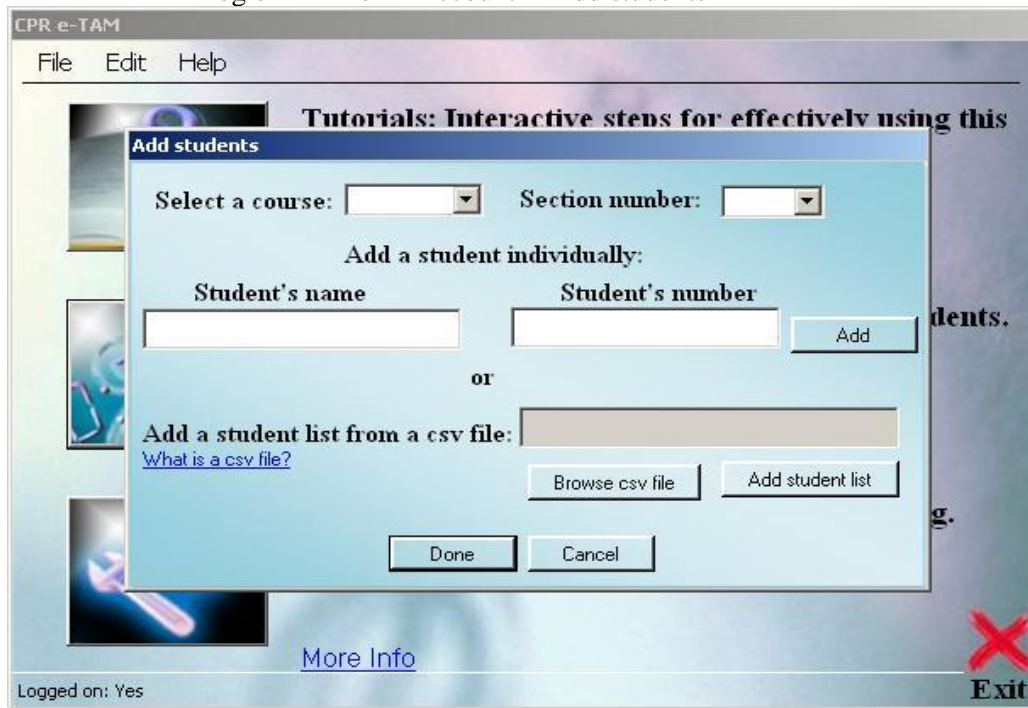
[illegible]

CPR e-TAM

File Edit Help

Tutorials: Interactive steps for effectively using this

Add students

Select a course:

Section number:

Add a student individually:

Student's name

Student's number

Add

dents.

or

Add a student list from a csv file:

What is a csv file?

Browse csv file

Add student list

g.

Done

Cancel

More Info

Logged on: Yes

Exit